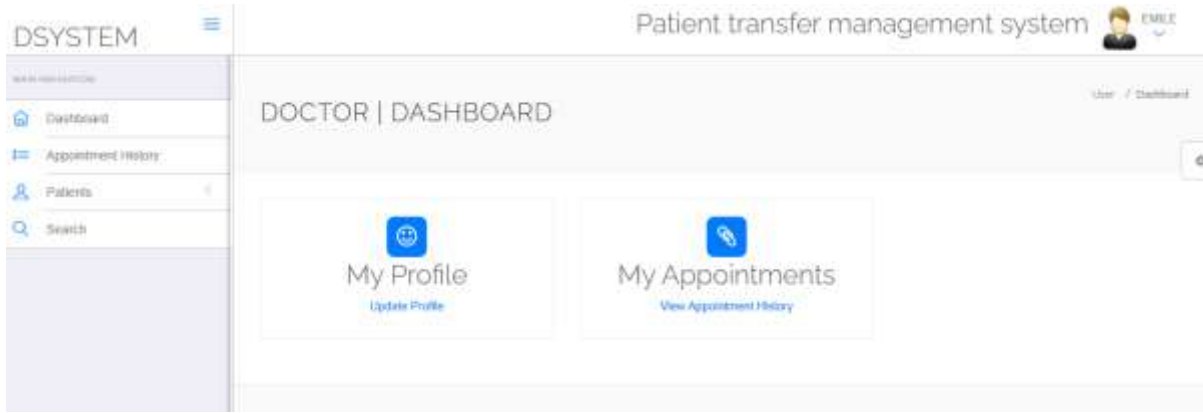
DSYSTEM

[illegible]

Dashboard

Appointment History

Patients

Search

Patient transfer management system EMILE

DOCTOR | DASHBOARD

User / Dashboard

My Profile

Update Profile

My Appointments

View Appointment History